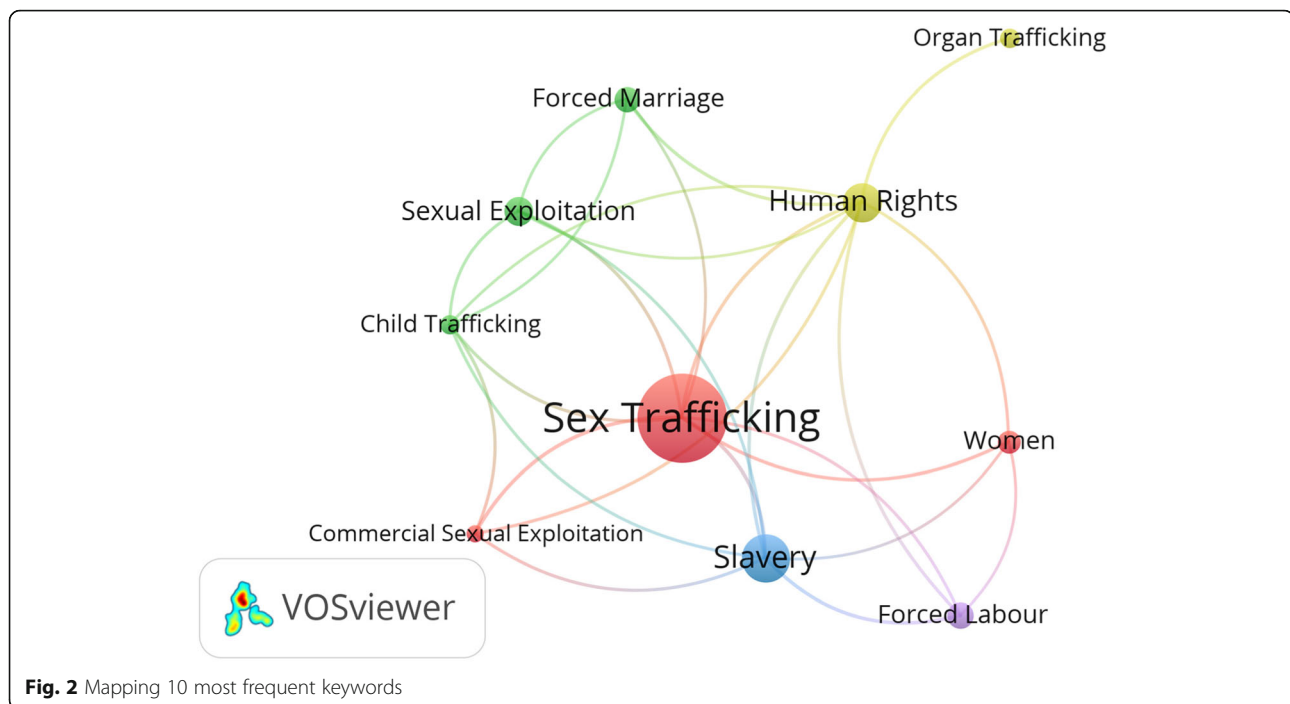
Organ Trafficking

Forced Marriage

Sexual Exploitation

Human Rights

Child Trafficking

Sex Trafficking

Women

Commercial Sexual Exploitation

Slavery

VOSviewer

Forced Labour

**Fig. 2** Mapping 10 most frequent keywords